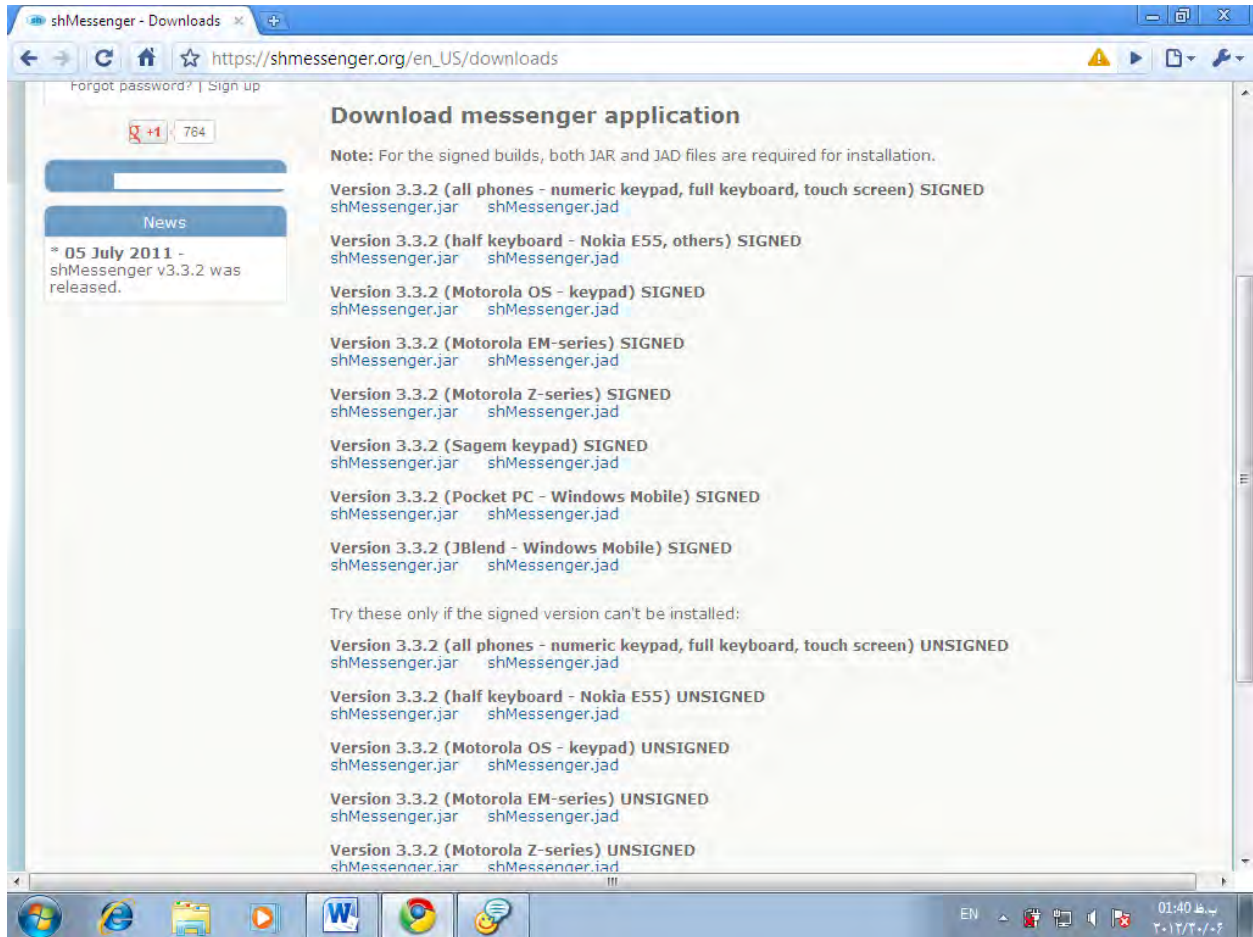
shMessenger - Downloads ×

https://shmessenger.org/en_US/downloads

Forgot password? | Sign up

+1 784

News

* 05 July 2011 - shMessenger v3.3.2 was released.

Download messenger application

Note: For the signed builds, both JAR and JAD files are required for installation.

Version 3.3.2 (all phones - numeric keypad, full keyboard, touch screen) SIGNED
shMessenger.jar shMessenger.jad

Version 3.3.2 (half keyboard - Nokia E55, others) SIGNED
shMessenger.jar shMessenger.jad

Version 3.3.2 (Motorola OS - keypad) SIGNED
shMessenger.jar shMessenger.jad

Version 3.3.2 (Motorola EM-series) SIGNED
shMessenger.jar shMessenger.jad

Version 3.3.2 (Motorola Z-series) SIGNED
shMessenger.jar shMessenger.jad

Version 3.3.2 (Sagem keypad) SIGNED
shMessenger.jar shMessenger.jad

Version 3.3.2 (Pocket PC - Windows Mobile) SIGNED
shMessenger.jar shMessenger.jad

Version 3.3.2 (JBlend - Windows Mobile) SIGNED
shMessenger.jar shMessenger.jad

Try these only if the signed version can't be installed:

Version 3.3.2 (all phones - numeric keypad, full keyboard, touch screen) UNSIGNED
shMessenger.jar shMessenger.jad

Version 3.3.2 (half keyboard - Nokia E55) UNSIGNED
shMessenger.jar shMessenger.jad

Version 3.3.2 (Motorola OS - keypad) UNSIGNED
shMessenger.jar shMessenger.jad

Version 3.3.2 (Motorola EM-series) UNSIGNED
shMessenger.jar shMessenger.jad

Version 3.3.2 (Motorola Z-series) UNSIGNED
shMessenger.jar shMessenger.jad

EN 01:40 ب.ظ
۲۰۱۲/۳۰/۰۶